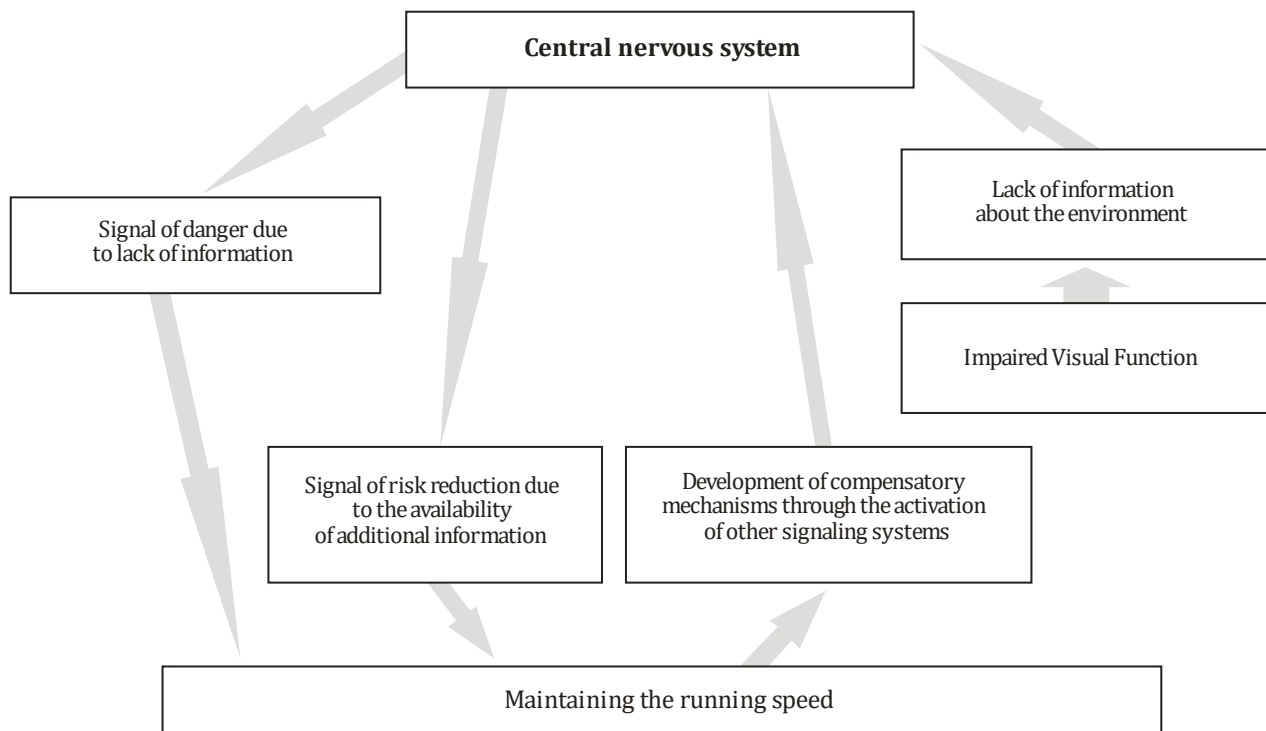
**Central nervous system**

Lack of information about the environment

Impaired Visual Function

Signal of danger due to lack of information

Signal of risk reduction due to the availability of additional information

Development of compensatory mechanisms through the activation of other signaling systems

Maintaining the running speed